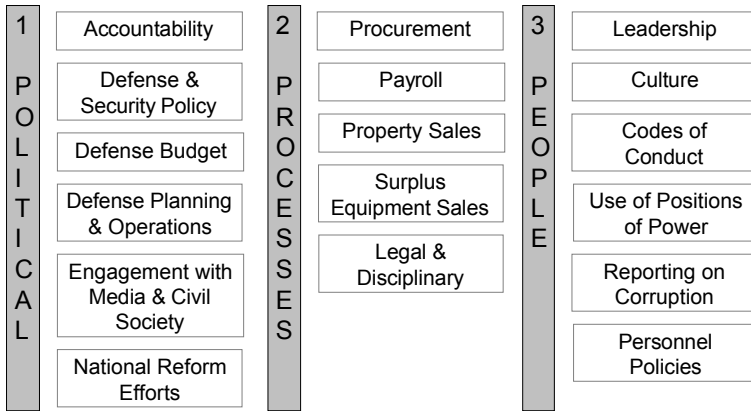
1 POLITICAL

Accountability

Defense & Security Policy

Defense Budget

Defense Planning & Operations

Engagement with Media & Civil Society

National Reform Efforts

2 PROCESSES

Procurement

Payroll

Property Sales

Surplus Equipment Sales

Legal & Disciplinary

3 PEOPLE

Leadership

Culture

Codes of Conduct

Use of Positions of Power

Reporting on Corruption

Personnel Policies